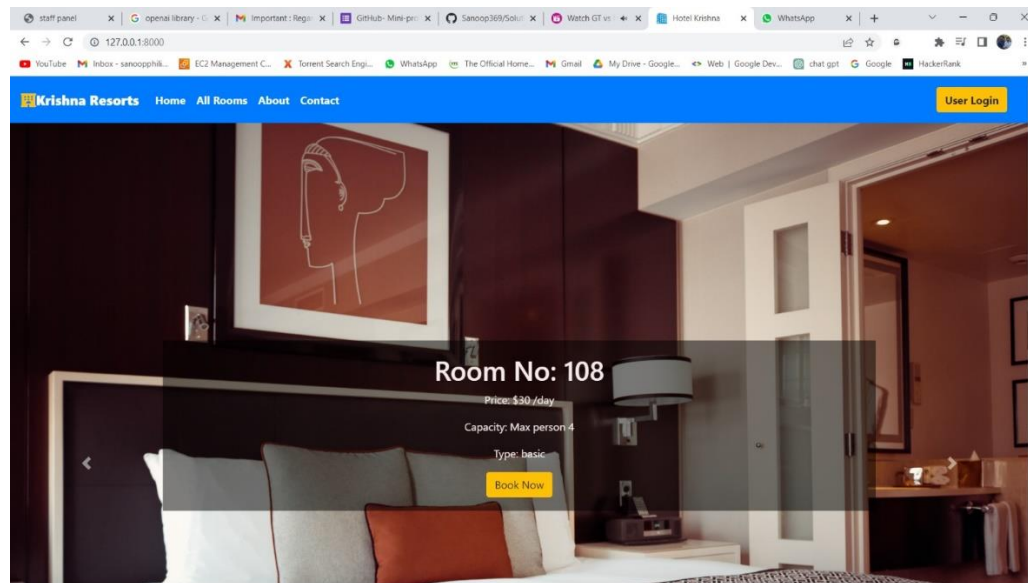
staff panel | openai library - G | Important : Rega | GitHub- Mini-pro | Sanoop369/Solut | Watch GT vs | Hotel Krishna | WhatsApp | +

127.0.0.1:8000

YouTube | Inbox - sanoopphili... | EC2 Management C... | Torrent Search Engi... | WhatsApp | The Official Home... | Gmail | My Drive - Google... | Web | Google Dev... | chat gpt | Google | HackerRank

Krishna Resorts Home All Rooms About Contact

User Login

Room No: 108

Price: $30 /day

Capacity: Max person 4

Type: basic

Book Now